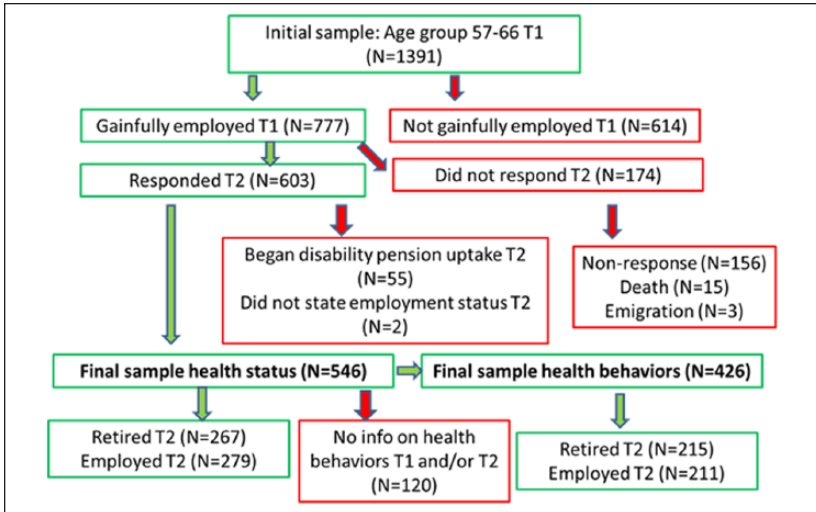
Initial sample: Age group 57-66 T1
(N=1391)

Gainfully employed T1 (N=777)

Not gainfully employed T1 (N=614)

Responded T2 (N=603)

Did not respond T2 (N=174)

Began disability pension uptake T2
(N=55)
Did not state employment status T2
(N=2)

Non-response (N=156)
Death (N=15)
Emigration (N=3)

Final sample health status (N=546)

Final sample health behaviors (N=426)

Retired T2 (N=267)
Employed T2 (N=279)

No info on health behaviors T1 and/or T2
(N=120)

Retired T2 (N=215)
Employed T2 (N=211)